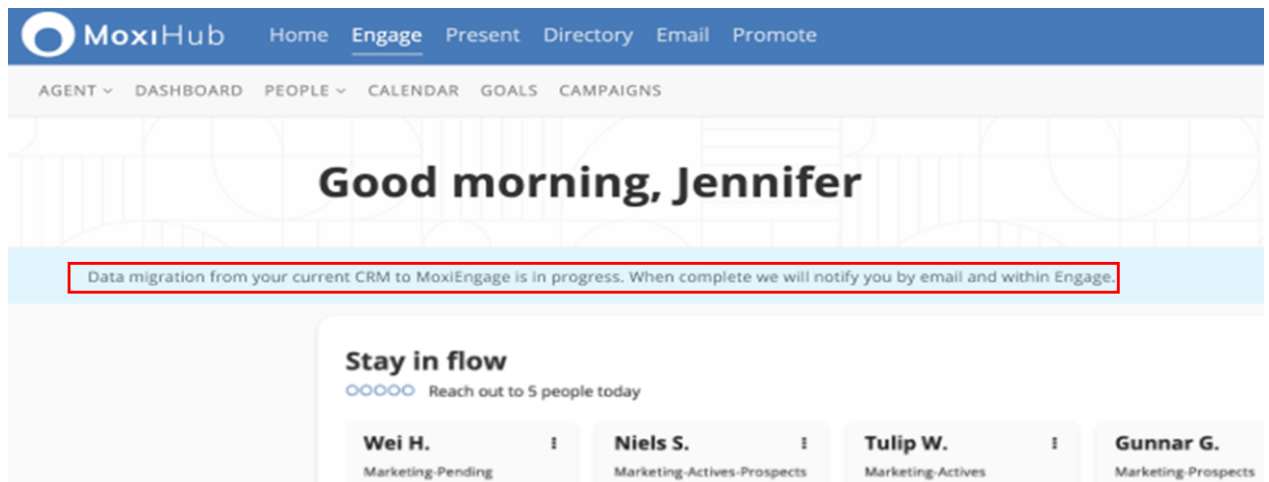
MoxiHub Home Engage Present Directory Email Promote

AGENT DASHBOARD PEOPLE CALENDAR GOALS CAMPAIGNS

Good morning, Jennifer

Data migration from your current CRM to MoxiEngage is in progress. When complete we will notify you by email and within Engage.

Stay in flow

Reach out to 5 people today

Wei H.
Marketing-Pending

Niels S.
Marketing-Actives-Prospects

Tulip W.
Marketing-Actives

Gunnar G.
Marketing-Prospects